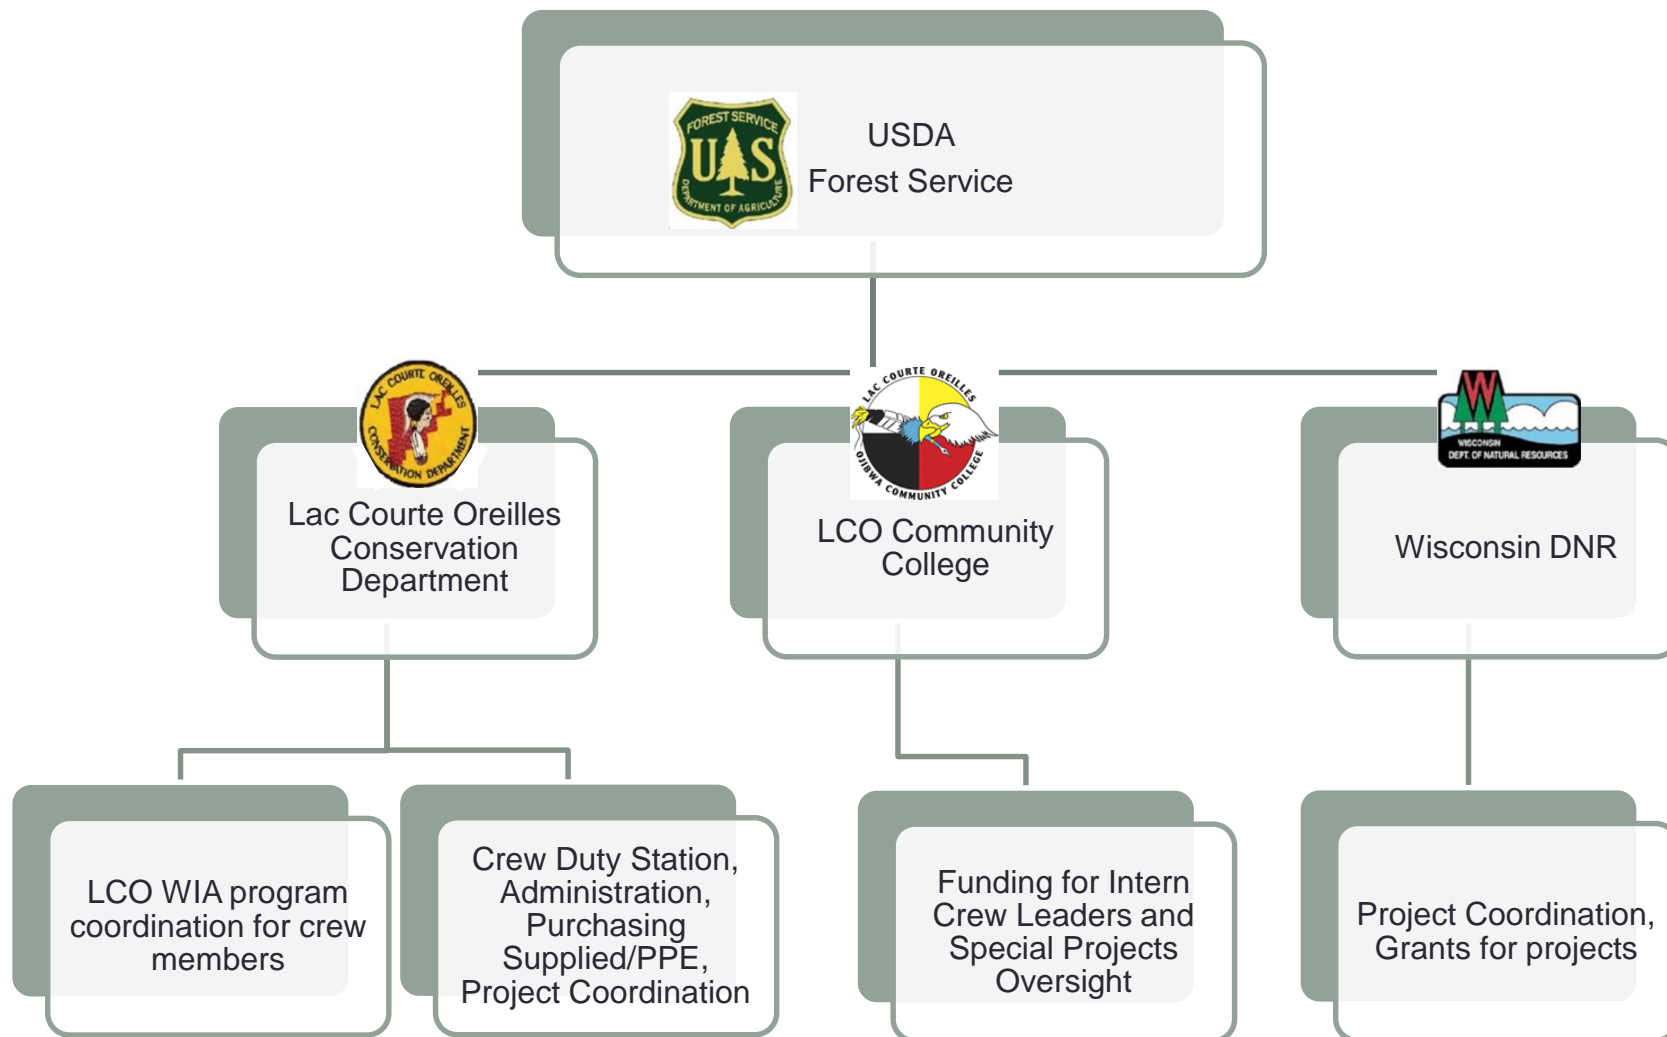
FOREST SERVICE
U S
DEPARTMENT OF AGRICULTURE

USDA
Forest Service

LAC COURTE OREILLES CONSERVATION DEPARTMENT

Lac Courte Oreilles Conservation Department

LAC COURTE OREILLES OJIBWA COMMUNITY COLLEGE

LCO Community College

W
WISCONSIN DEPT. OF NATURAL RESOURCES

Wisconsin DNR

LCO WIA program coordination for crew members

Crew Duty Station, Administration, Purchasing Supplied/PPE, Project Coordination

Funding for Intern Crew Leaders and Special Projects Oversight

Project Coordination, Grants for projects